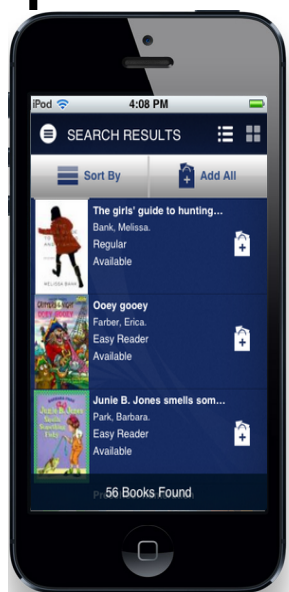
iPod 4:08 PM

SEARCH RESULTS

Sort By

Add All

MELISSA BANK

The girls' guide to hunting...
Bank, Melissa.
Regular
Available

Ooey gooey
Farber, Erica.
Easy Reader
Available

Junie B. Jones smells som...
Park, Barbara.
Easy Reader
Available

56 Books Found